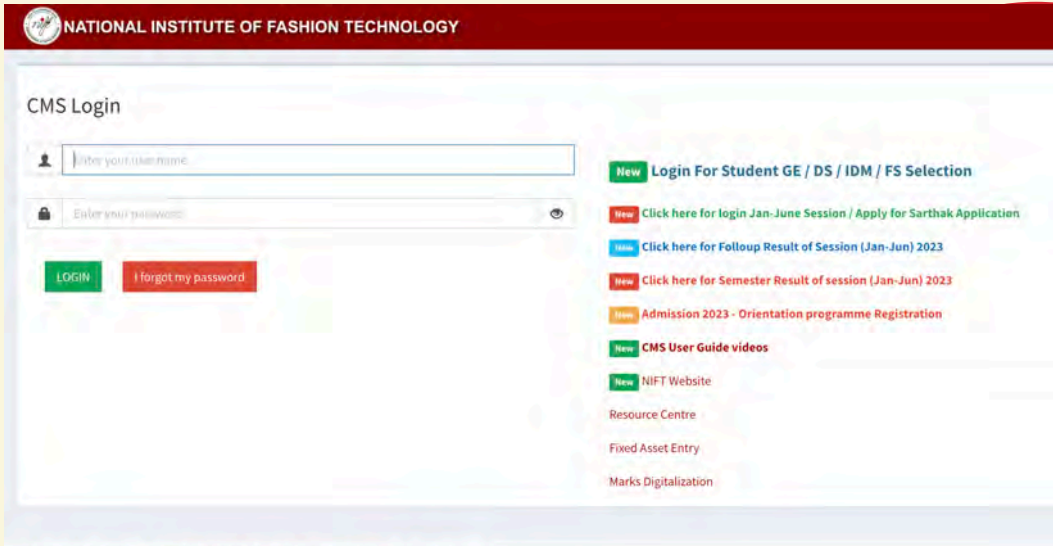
NATIONAL INSTITUTE OF FASHION TECHNOLOGY

CMS Login

Enter your user name

Enter your password

LOGIN

I forgot my password

New Login For Student GE / DS / IDM / FS Selection

New Click here for login Jan-June Session / Apply for Sarthak Application

New Click here for Folloup Result of Session (Jan-Jun) 2023

New Click here for Semester Result of session (Jan-Jun) 2023

New Admission 2023 - Orientation programme Registration

New CMS User Guide videos

New NIFT Website

Resource Centre

Fixed Asset Entry

Marks Digitalization